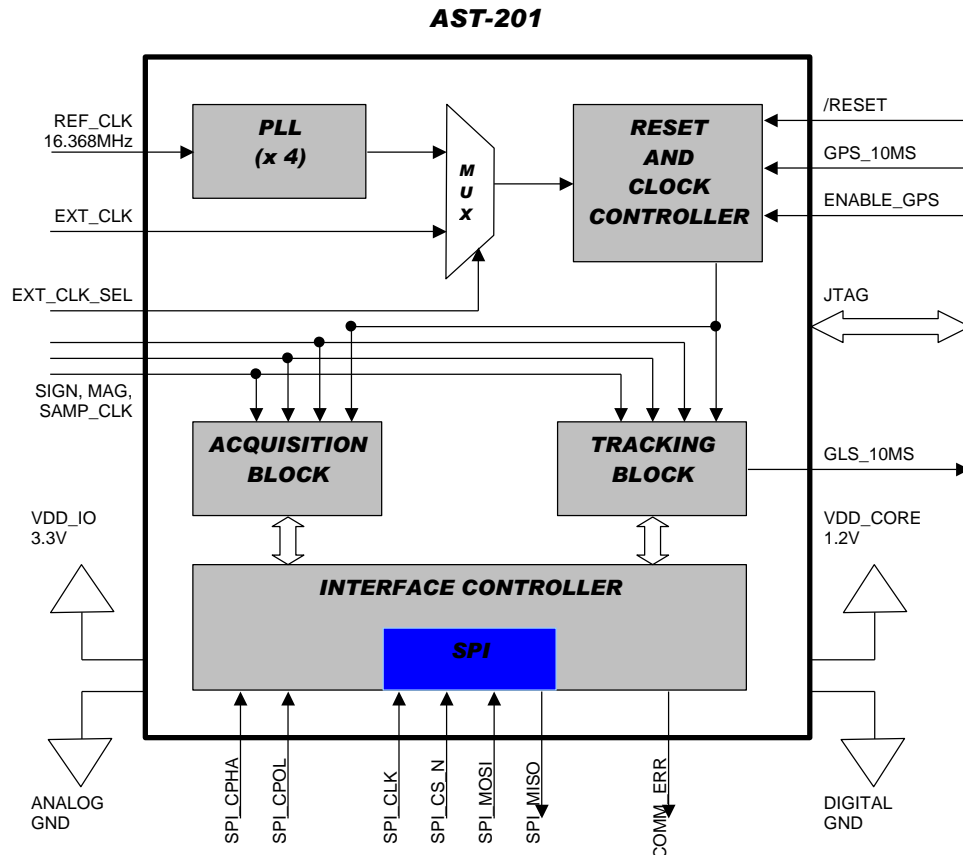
AST-201

REF_CLK
16.368MHz

PLL
(x 4)

M
U
X

RESET
AND
CLOCK
CONTROLLER

/RESET

GPS_10MS

ENABLE_GPS

EXT_CLK

EXT_CLK_SEL

JTAG

SIGN, MAG,
SAMP_CLK

ACQUISITION
BLOCK

TRACKING
BLOCK

GLS_10MS

VDD_IO
3.3V

VDD_CORE
1.2V

INTERFACE CONTROLLER

SPI

ANALOG
GND

DIGITAL
GND

SPI_CPHA

SPI_CPOL

SPI_CLK

SPI_CS_N

SPI_MOSI

SPI_MISO

COMM_ERR